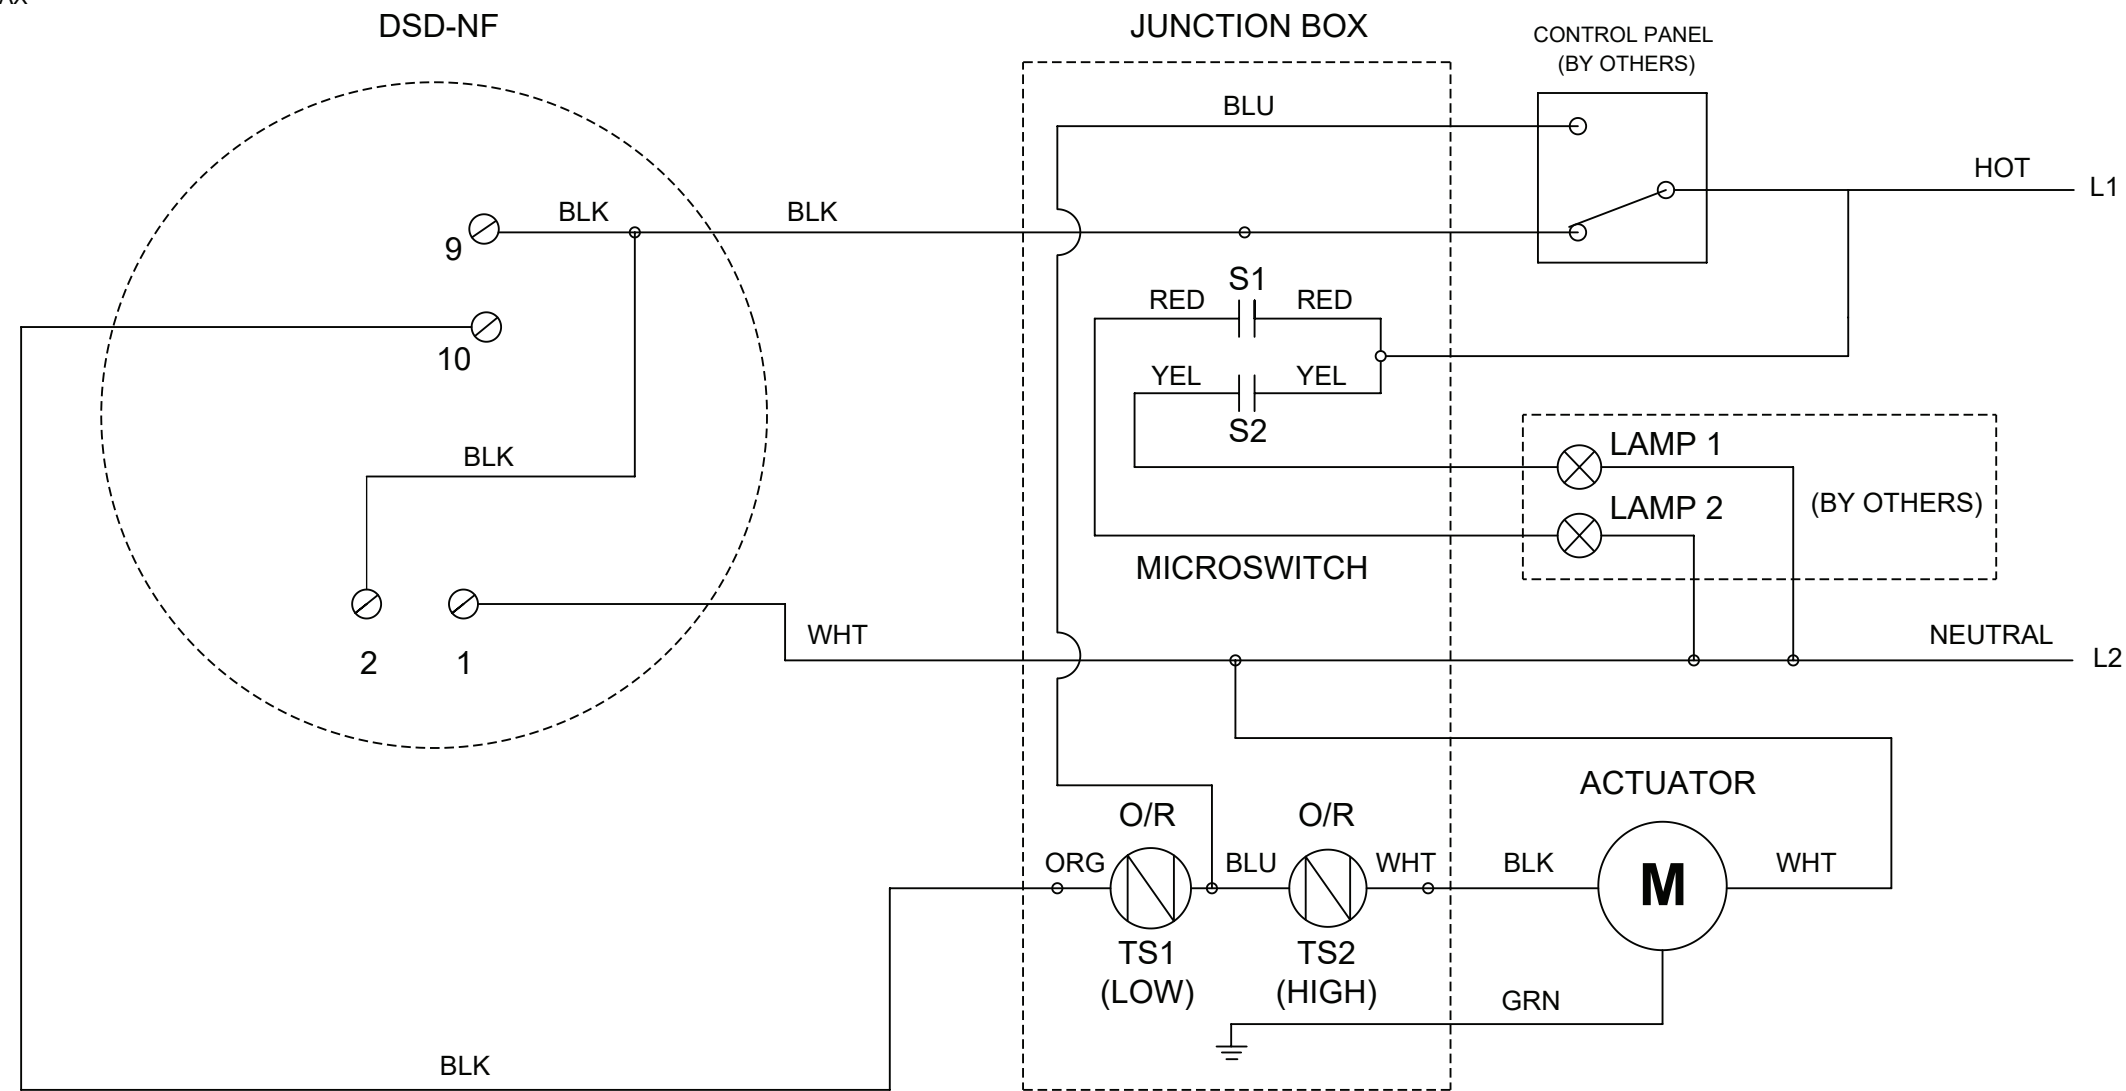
DSD-NF

JUNCTION BOX

CONTROL PANEL (BY OTHERS)

BLU

HOT

L1

9

BLK

BLK

S1

RED

RED

10

YEL

YEL

S2

LAMP 1

BLK

LAMP 2

(BY OTHERS)

MICROSWITCH

2

1

WHT

NEUTRAL

L2

ACTUATOR

O/R

O/R

ORG

BLU

WHT

BLK

M

WHT

TS1 (LOW)

TS2 (HIGH)

GRN

BLK